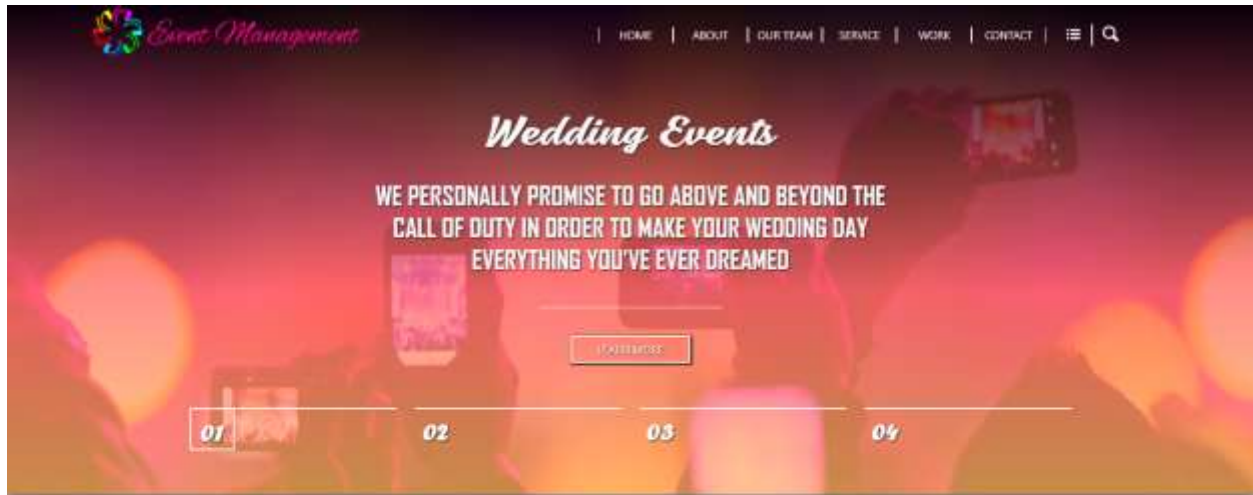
Event Management

HOME | ABOUT | OUR TEAM | SERVICE | WORK | CONTACT

Wedding Events

WE PERSONALLY PROMISE TO GO ABOVE AND BEYOND THE CALL OF DUTY IN ORDER TO MAKE YOUR WEDDING DAY EVERYTHING YOU'VE EVER DREAMED

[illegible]

01

02

03

04